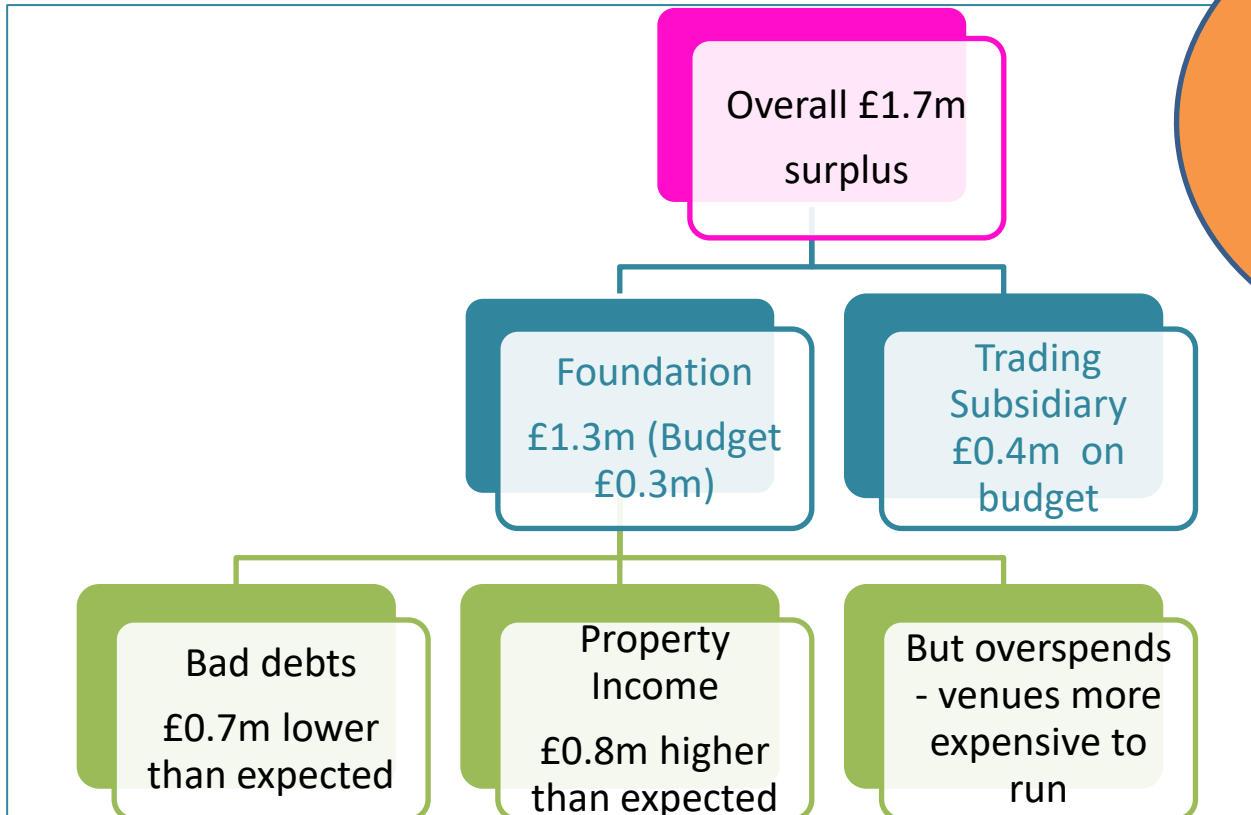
Overall £1.7m surplus

Foundation

£1.3m (Budget £0.3m)

Trading Subsidiary £0.4m on budget

Bad debts

£0.7m lower than expected

Property Income

£0.8m higher than expected

But overspends - venues more expensive to run